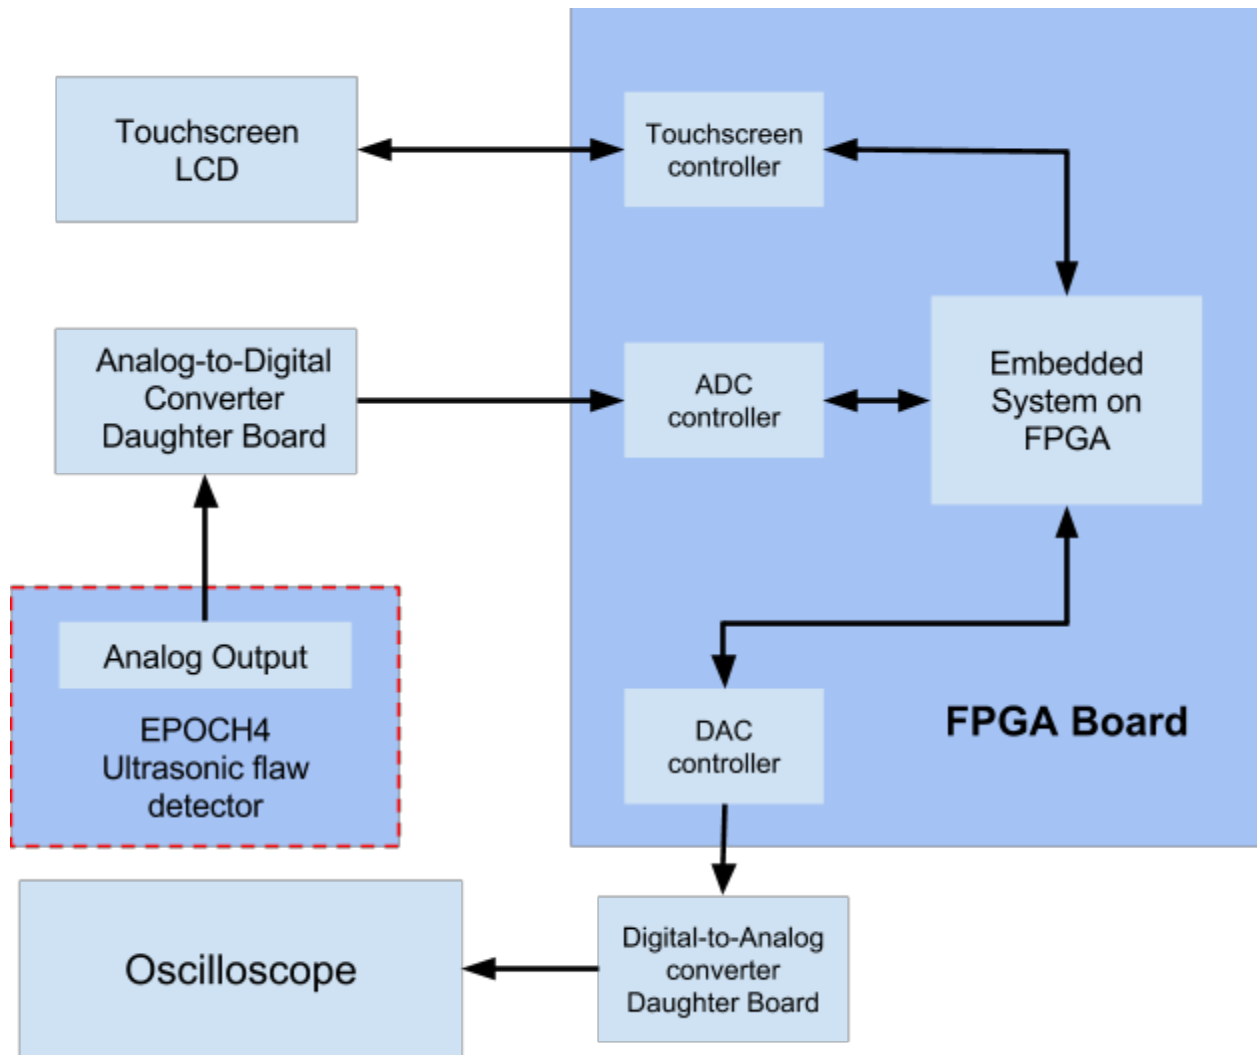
Touchscreen LCD

Touchscreen controller

Analog-to-Digital Converter Daughter Board

ADC controller

Embedded System on FPGA

Analog Output

EPOCH4 Ultrasonic flaw detector

DAC controller

FPGA Board

Oscilloscope

Digital-to-Analog converter Daughter Board